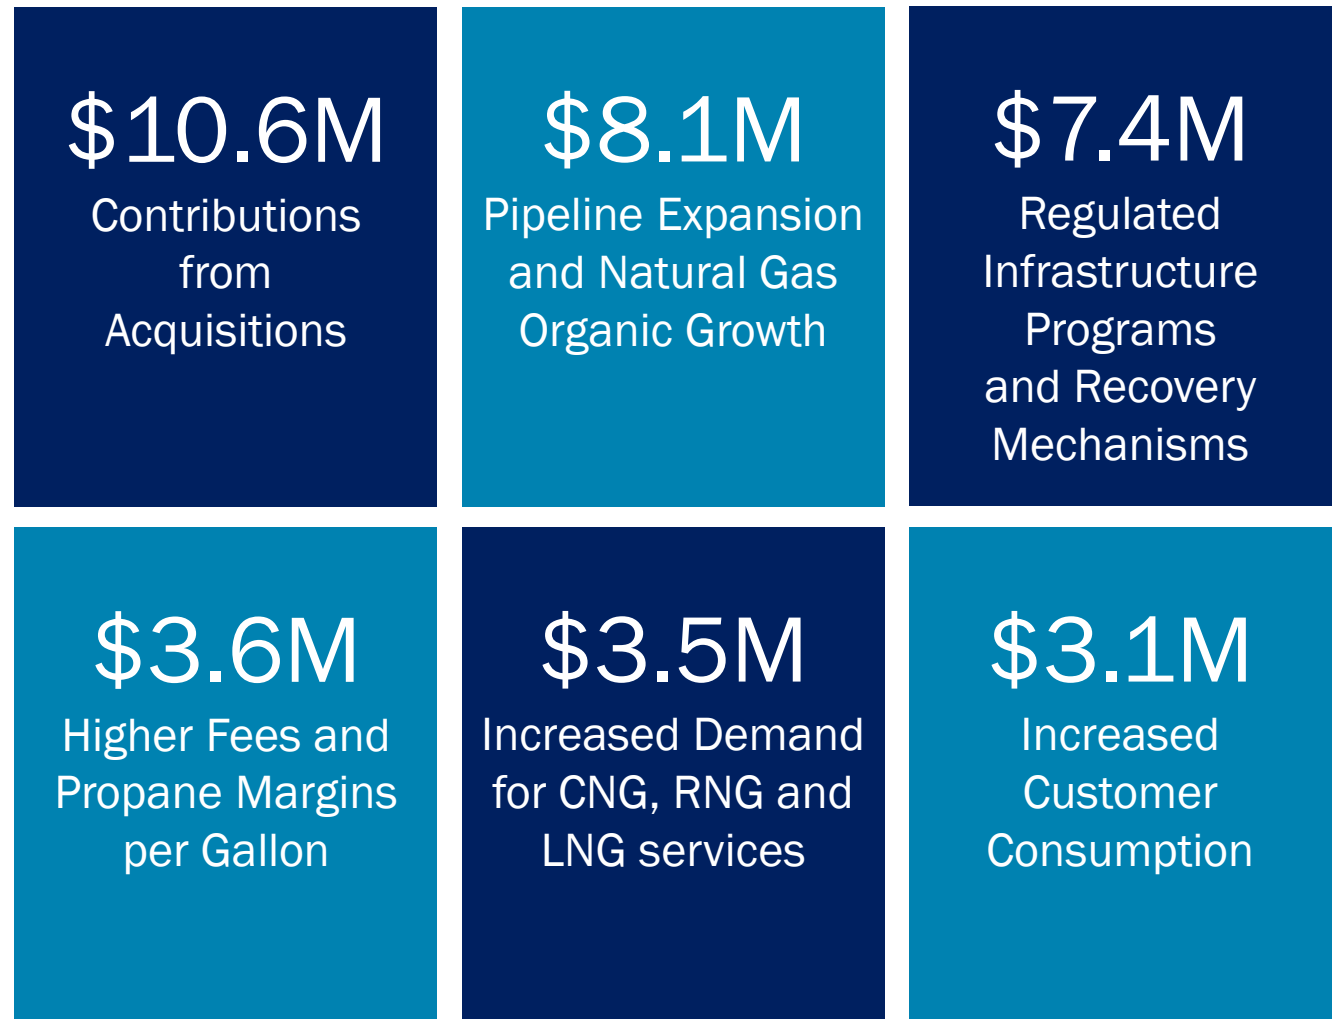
$10.6M
Contributions from Acquisitions

$8.1M
Pipeline Expansion and Natural Gas Organic Growth

$7.4M
Regulated Infrastructure Programs and Recovery Mechanisms

$3.6M
Higher Fees and Propane Margins per Gallon

$3.5M
Increased Demand for CNG, RNG and LNG services

$3.1M
Increased Customer Consumption